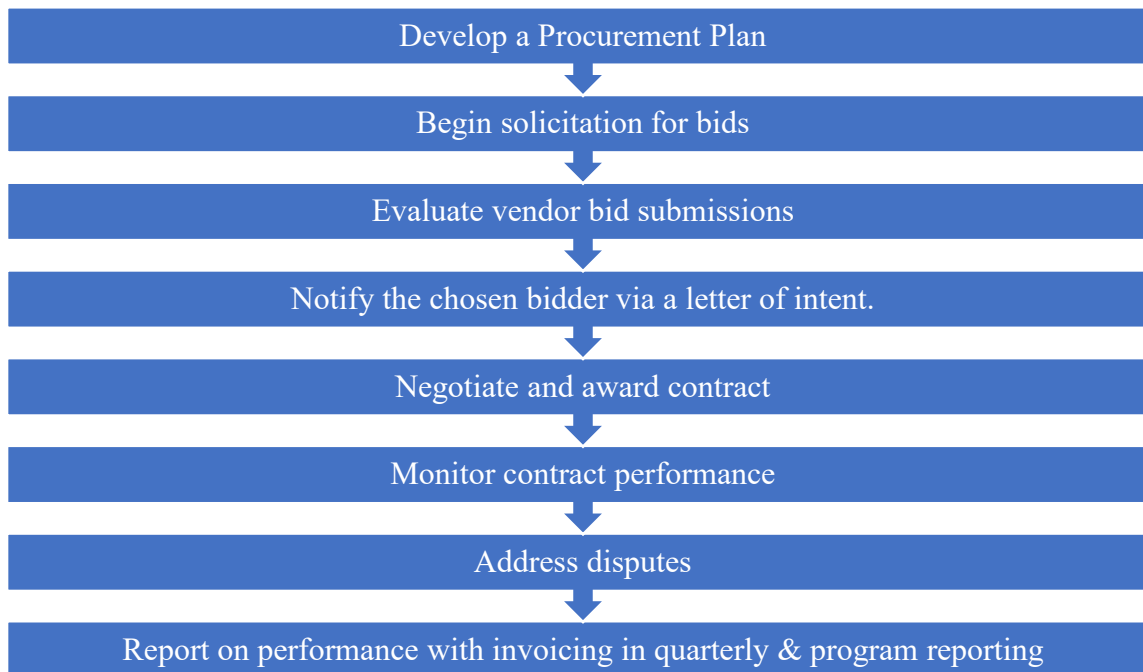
Develop a Procurement Plan

Begin solicitation for bids

Evaluate vendor bid submissions

Notify the chosen bidder via a letter of intent.

Negotiate and award contract

Monitor contract performance

Address disputes

Report on performance with invoicing in quarterly & program reporting